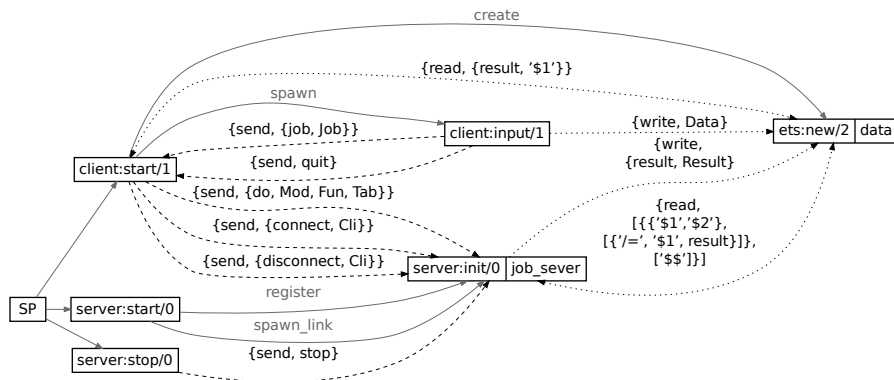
create

{read, {result, '\$1'}}

spawn

{send, {job, Job}}

client:input/1

{write, Data}

ets:new/2 | data

{send, quit}

client:start/1

{write, {result, Result}}

{send, {do, Mod, Fun, Tab}}

{send, {connect, Cli}}

{read, [{{'\$1','\$2'}, [{'/=', '\$1', result}]}, ['\$\$']}]}

{send, {disconnect, Cli}}

server:init/0 | job_sever

SP

server:start/0

register

spawn_link

{send, stop}

server:stop/0